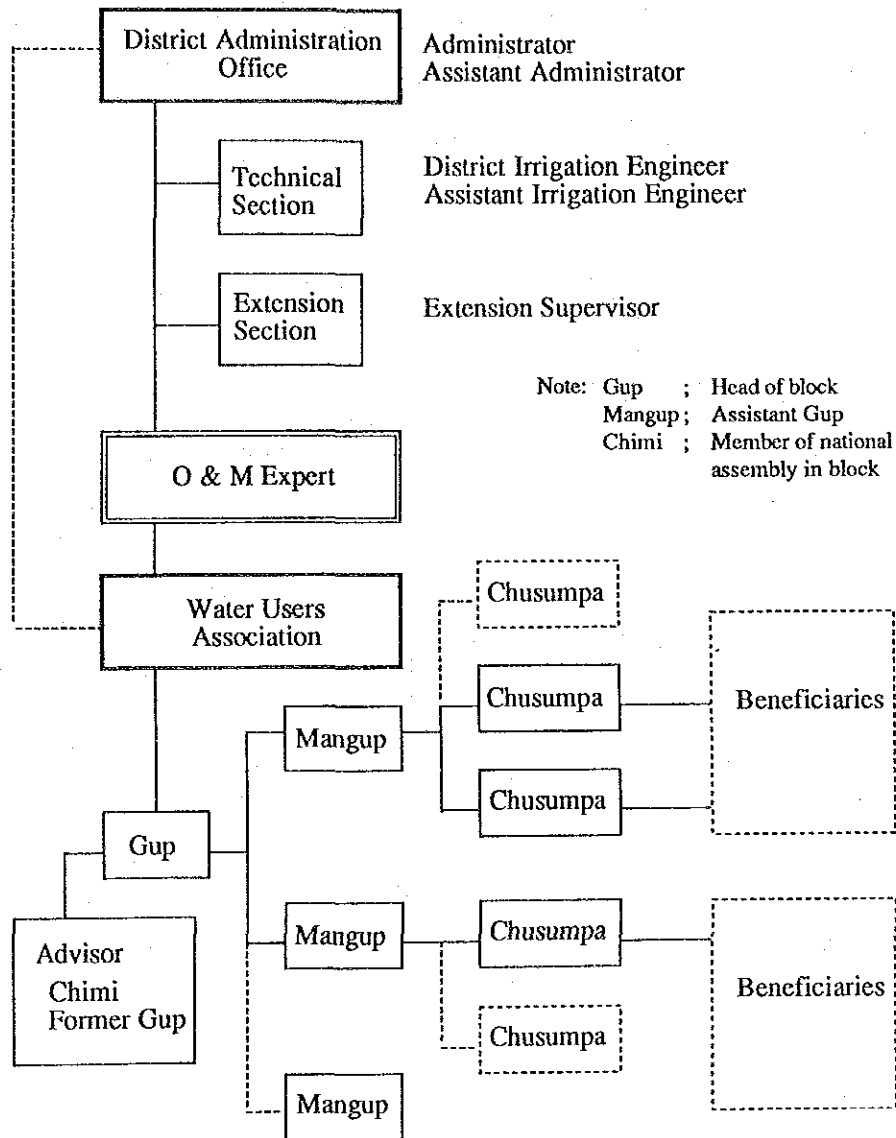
District Administration Office

Administrator
Assistant Administrator

Technical Section

District Irrigation Engineer
Assistant Irrigation Engineer

Extension Section

Extension Supervisor

Note: Gup ; Head of block
Mangup ; Assistant Gup
Chimi ; Member of national assembly in block

O & M Expert

Water Users Association

Chusumpa

Chusumpa

Beneficiaries

Mangup

Chusumpa

Gup

Advisor
Chimi
Former Gup

Mangup

Chusumpa

Beneficiaries

Chusumpa

Mangup